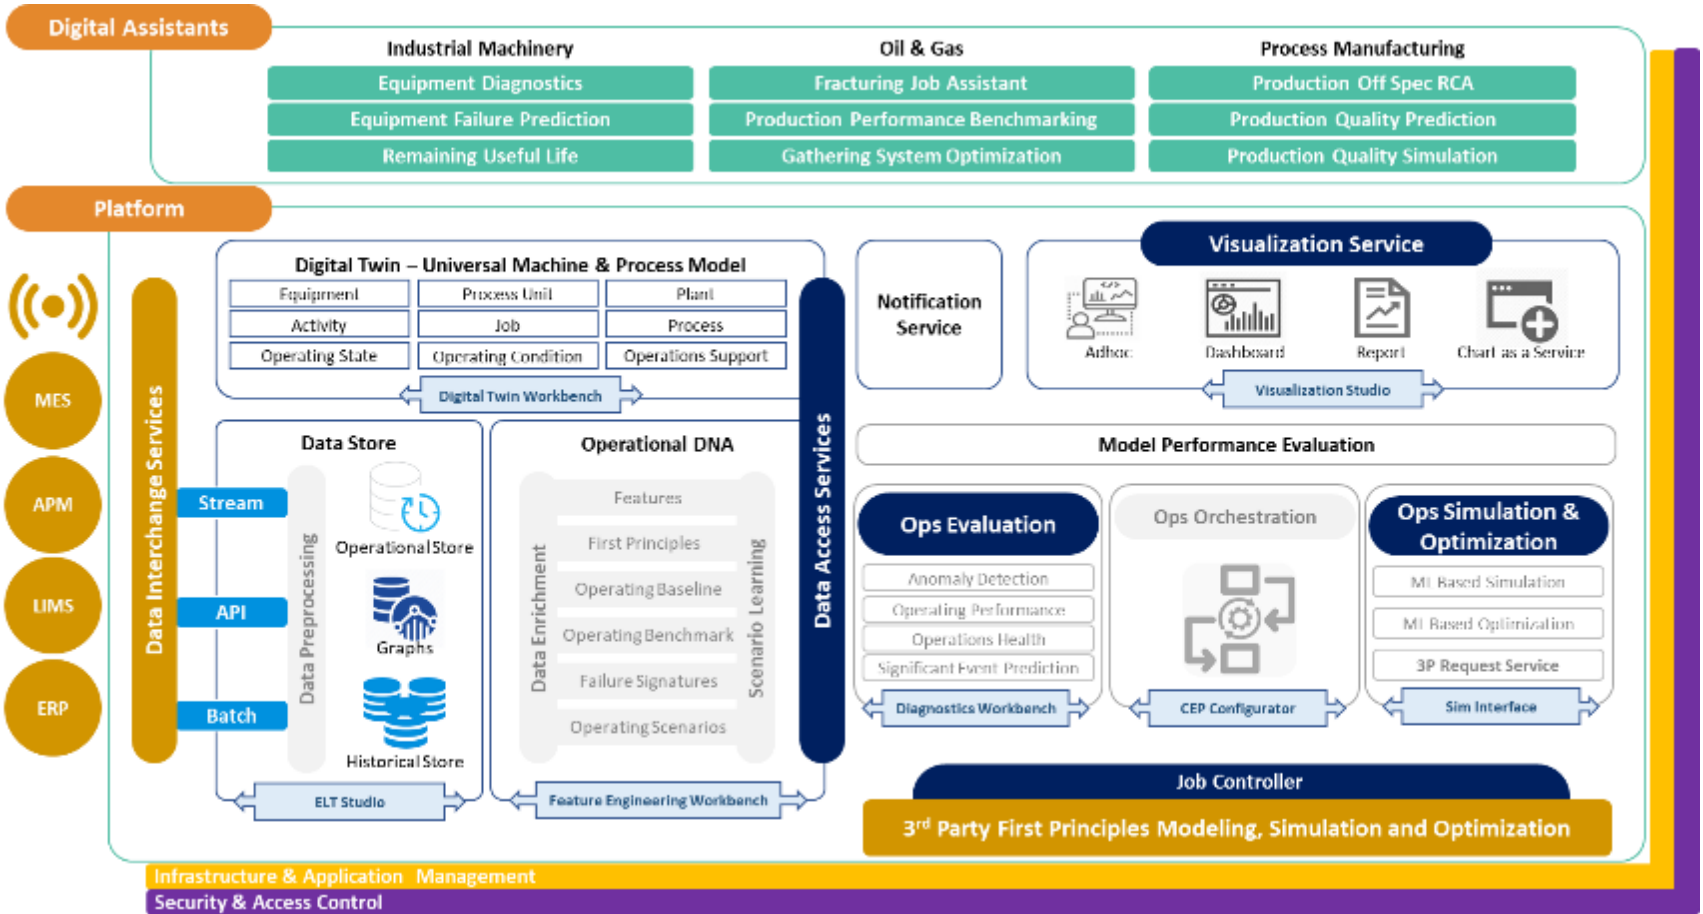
Digital Assistants

Industrial Machinery
Equipment Diagnostics
Equipment Failure Prediction
Remaining Useful Life

Oil & Gas
Fracturing Job Assistant
Production Performance Benchmarking
Gathering System Optimization

Process Manufacturing
Production Off Spec RCA
Production Quality Prediction
Production Quality Simulation

Platform

MES
APM
LIMS
ERP

Data Interchange Services

Stream
API
Batch

Digital Twin – Universal Machine & Process Model

| Equipment | Process Unit | Plant |
|---|---|---|
| Activity | Job | Process |
| Operating State | Operating Condition | Operations Support |

Digital Twin Workbench

Data Store
Data Preprocessing
Operational Store
Graphs
Historical Store
ELT Studio

Operational DNA
Data Enrichment
Features
First Principles
Operating Baseline
Operating Benchmark
Failure Signatures
Operating Scenarios
Scenario Learning
Feature Engineering Workbench

Data Access Services

Notification Service

Visualization Service
Adhoc
Dashboard
Report
Chart as a Service
Visualization Studio

Model Performance Evaluation

Ops Evaluation
Anomaly Detection
Operating Performance
Operations Health
Significant Event Prediction
Diagnostics Workbench

Ops Orchestration
CEP Configurator

Ops Simulation & Optimization
ML Based Simulation
ML Based Optimization
3P Request Service
Sim Interface

Job Controller
3$^{rd}$ Party First Principles Modeling, Simulation and Optimization

Infrastructure & Application Management
Security & Access Control